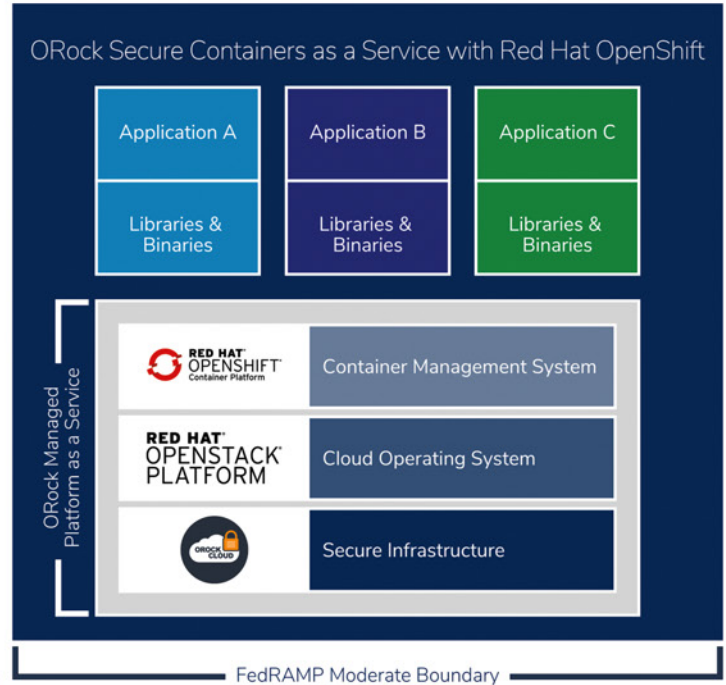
ORock Secure Containers as a Service with Red Hat OpenShift

Application A

Libraries & Binaries

Application B

Libraries & Binaries

Application C

Libraries & Binaries

ORock Managed Platform as a Service

RED HAT OPENSHIFT Container Platform

Container Management System

RED HAT OPENSTACK PLATFORM

Cloud Operating System

OROCK CLOUD

Secure Infrastructure

FedRAMP Moderate Boundary